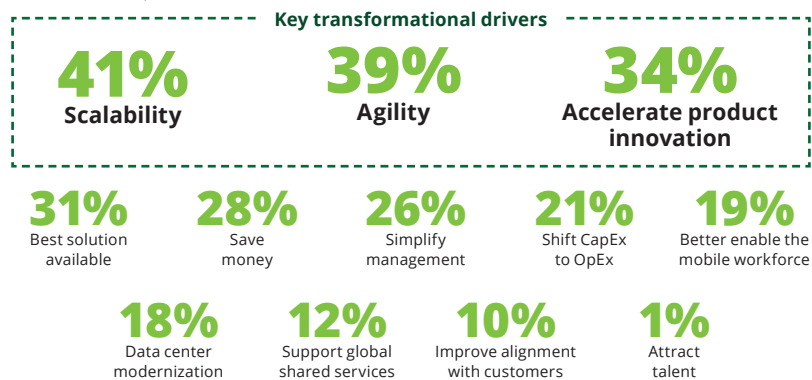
Key transformational drivers

41%
Scalability

39%
Agility

34%
Accelerate product innovation

31%
Best solution available

28%
Save money

26%
Simplify management

21%
Shift CapEx to OpEx

19%
Better enable the mobile workforce

18%
Data center modernization

12%
Support global shared services

10%
Improve alignment with customers

1%
Attract talent